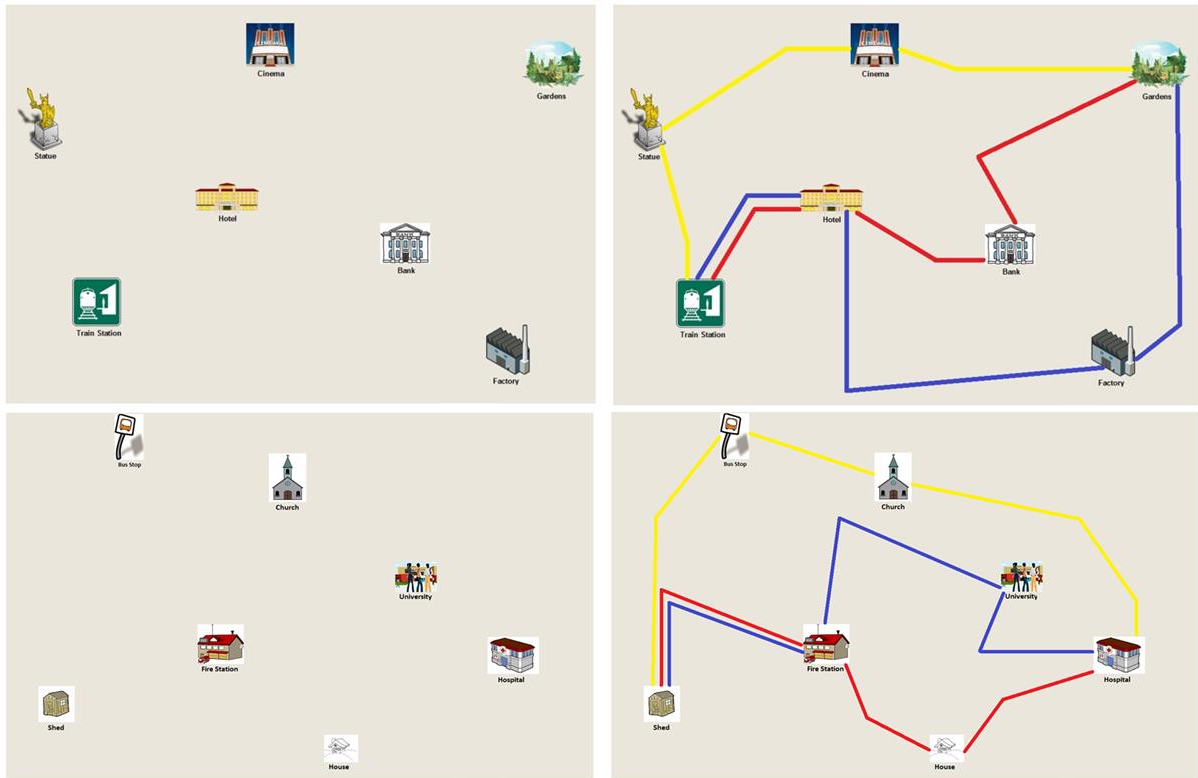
Cinema
Gardens
Statue
Hotel
Bank
Train Station
Factory

Cinema
Gardens
Statue
Hotel
Bank
Train Station
Factory

Bus Stop
Church
University
Fire Station
Hospital
Shed
House

Bus Stop
Church
University
Fire Station
Hospital
Shed
House